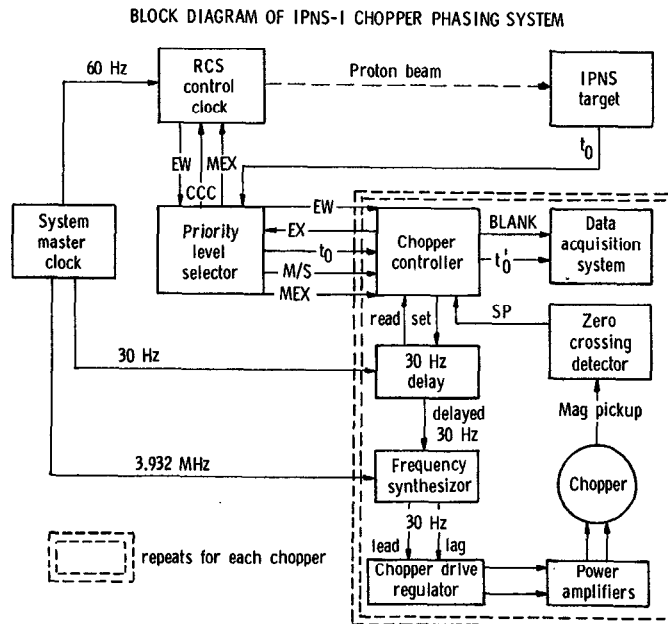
BLOCK DIAGRAM OF IPNS-I CHOPPER PHASING SYSTEM

60 Hz

RCS control clock

Proton beam

IPNS target

$t_0$

EW

CCC

MEX

System master clock

Priority level selector

EW

EX

$t_0$

M/S

MEX

Chopper controller

BLANK

$t_0'$

Data acquisition system

read

set

SP

Zero crossing detector

30 Hz

30 Hz delay

delayed 30 Hz

Mag pickup

3.932 MHz

Frequency synthesizor

Chopper

repeats for each chopper

30 Hz

lead

lag

Chopper drive regulator

Power amplifiers